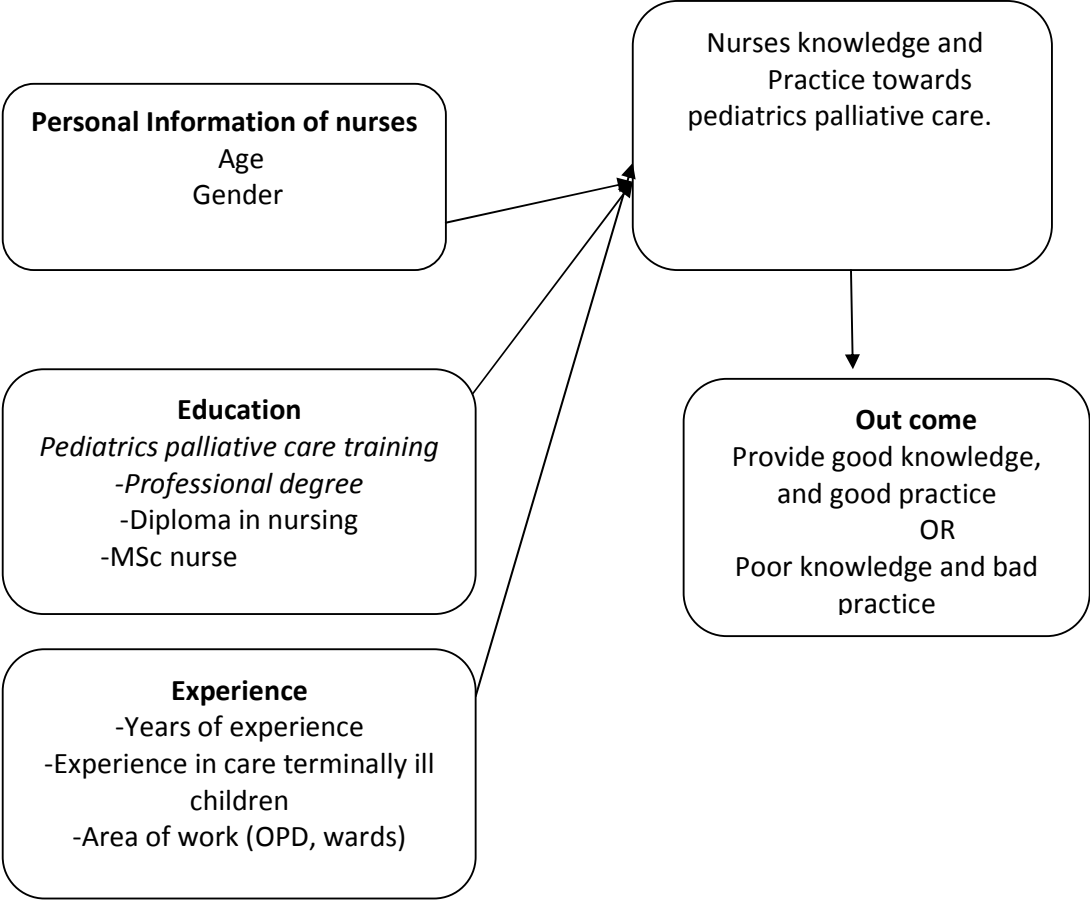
Personal Information of nurses
Age
Gender

Education
Pediatrics palliative care training
-Professional degree
-Diploma in nursing
-MSc nurse

Experience
-Years of experience
-Experience in care terminally ill children
-Area of work (OPD, wards)

Nurses knowledge and Practice towards pediatrics palliative care.

Out come
Provide good knowledge, and good practice
OR
Poor knowledge and bad practice